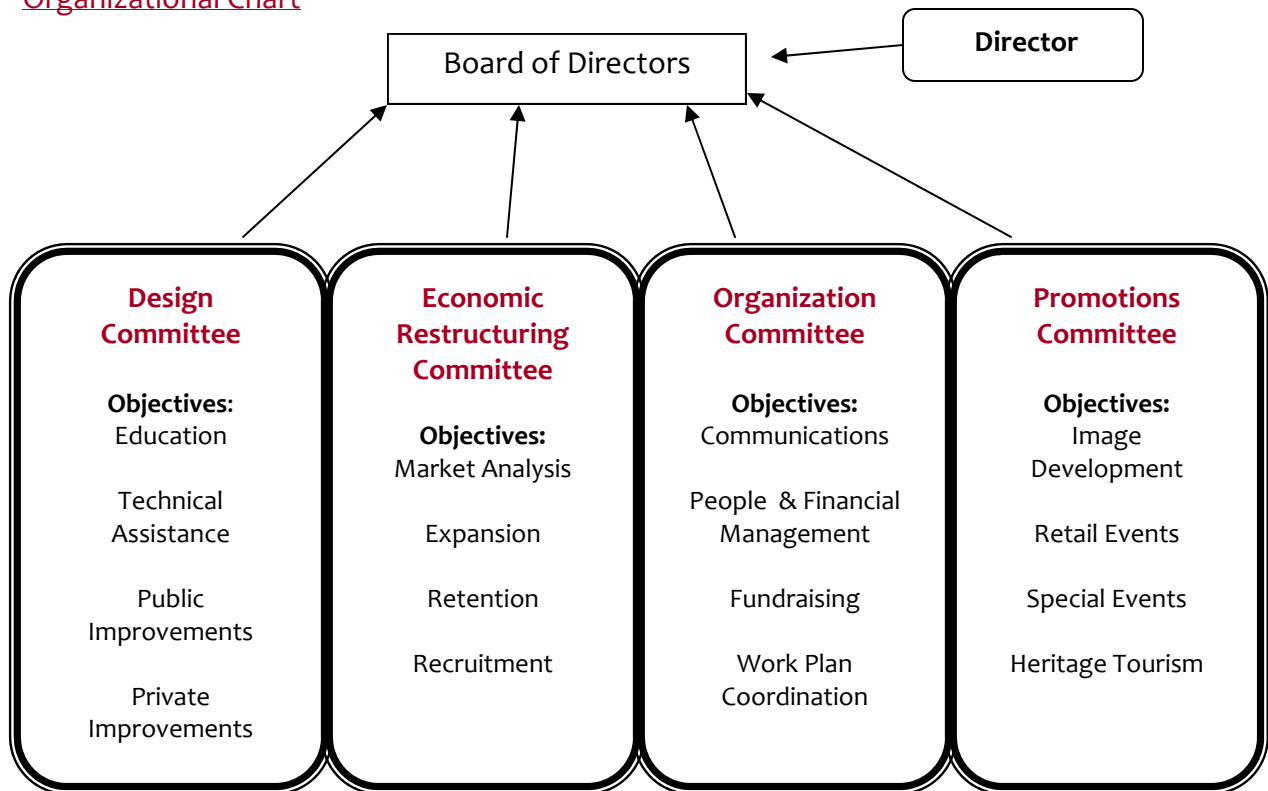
Organizational Chart

Board of Directors

Director

Design Committee

Objectives:
Education

Technical Assistance

Public Improvements

Private Improvements

Economic Restructuring Committee

Objectives:
Market Analysis

Expansion

Retention

Recruitment

Organization Committee

Objectives:
Communications

People & Financial Management

Fundraising

Work Plan Coordination

Promotions Committee

Objectives:
Image Development

Retail Events

Special Events

Heritage Tourism